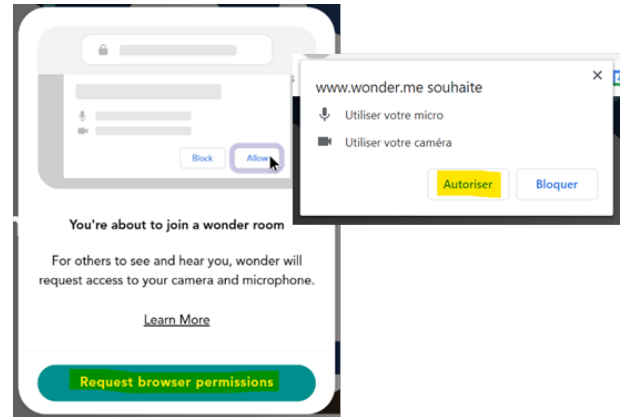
Block
Allow

www.wonder.me souhaite
×
Utiliser votre micro
Utiliser votre caméra
Autoriser
Bloquer

You're about to join a wonder room

For others to see and hear you, wonder will request access to your camera and microphone.

Learn More

Request browser permissions